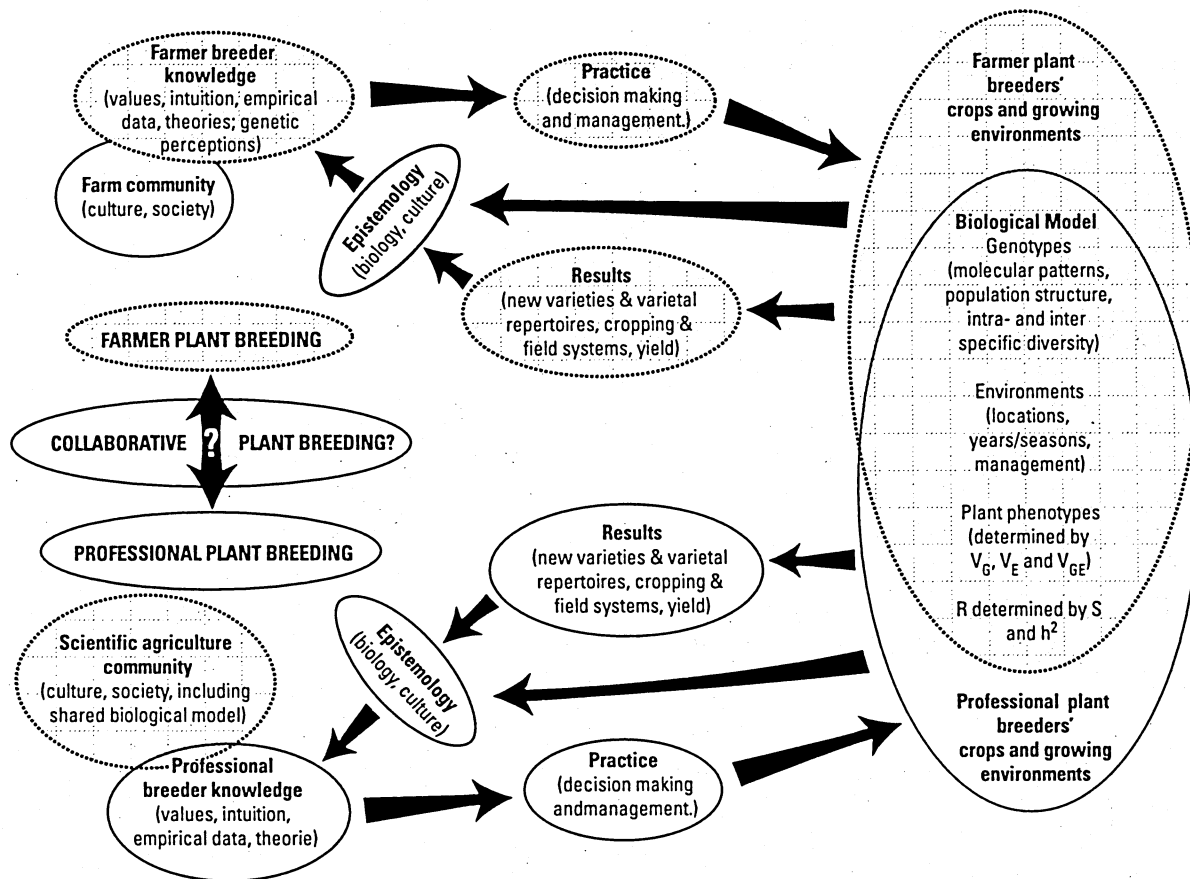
Farmer breeder knowledge
(values, intuition, empirical data, theories; genetic perceptions)

Farm community
(culture, society)

Practice
(decision making and management.)

Farmer plant breeders' crops and growing environments

Epistemology
(biology, culture)

Results
(new varieties & varietal repertoires, cropping & field systems, yield)

Biological Model
Genotypes
(molecular patterns, population structure, intra- and inter specific diversity)

Environments
(locations, years/seasons, management)

Plant phenotypes
(determined by $V_G$, $V_E$ and $V_{GE}$)

R determined by S and $h^2$

FARMER PLANT BREEDING

COLLABORATIVE ? PLANT BREEDING?

PROFESSIONAL PLANT BREEDING

Results
(new varieties & varietal repertoires, cropping & field systems, yield)

Scientific agriculture community
(culture, society, including shared biological model)

Epistemology
(biology, culture)

Professional plant breeders' crops and growing environments

Professional breeder knowledge
(values, intuition, empirical data, theorie)

Practice
(decision making andmanagement.)